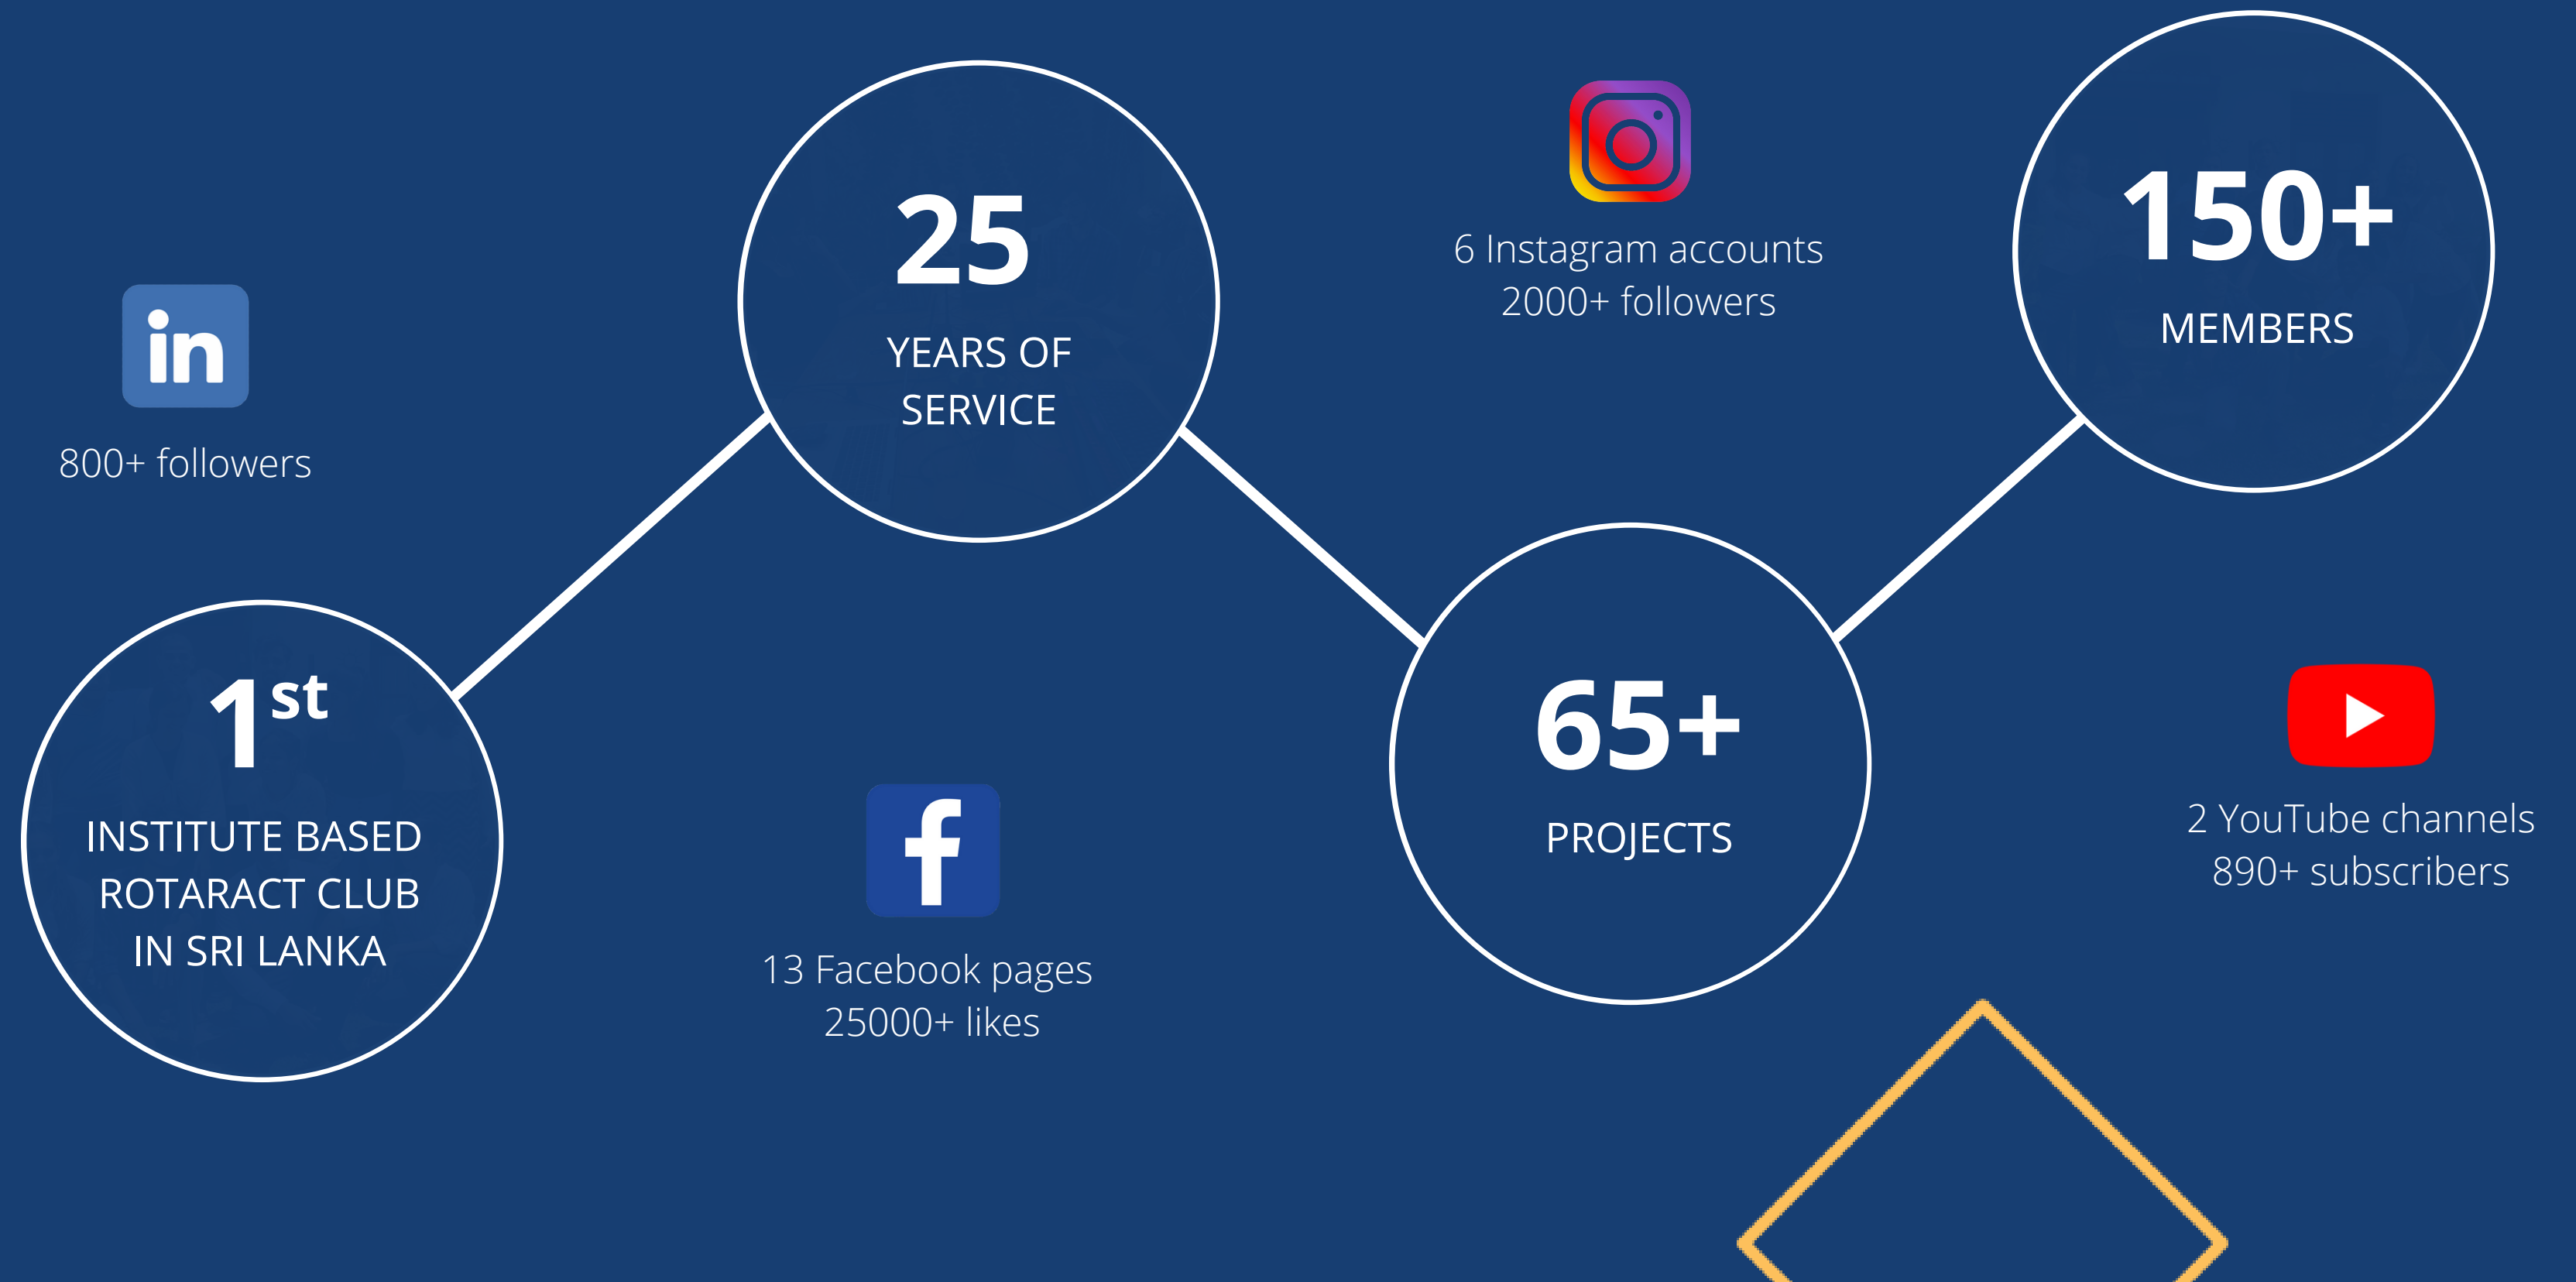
in

800+ followers

1$^{st}$

INSTITUTE BASED ROTARACT CLUB IN SRI LANKA

25

YEARS OF SERVICE

f

13 Facebook pages
25000+ likes

6 Instagram accounts
2000+ followers

65+

PROJECTS

150+

MEMBERS

2 YouTube channels
890+ subscribers